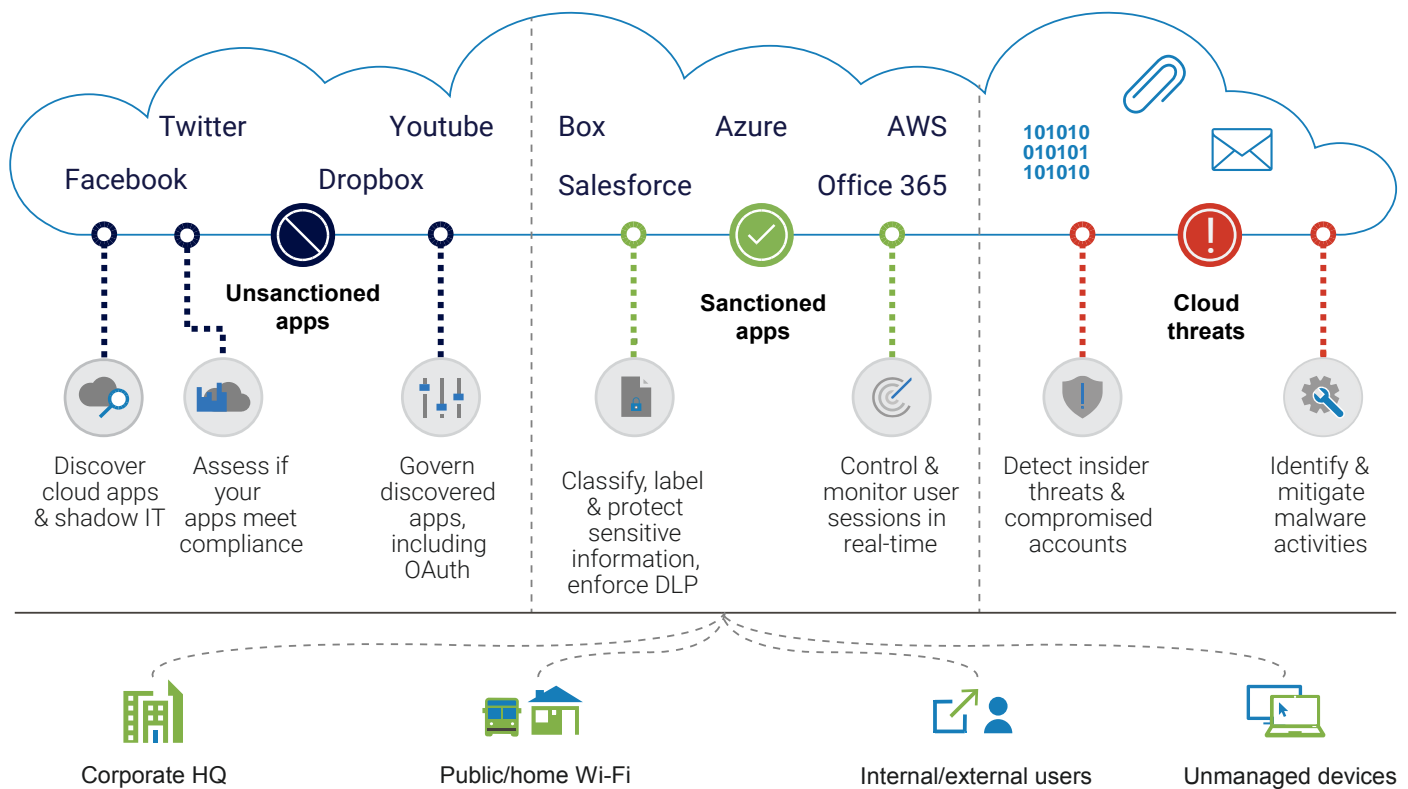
Twitter

Youtube

Facebook

Dropbox

Box

Azure

AWS

Salesforce

Office 365

101010
010101
101010

Unsanctioned apps

Sanctioned apps

Cloud threats

Discover cloud apps & shadow IT

Assess if your apps meet compliance

Govern discovered apps, including OAuth

Classify, label & protect sensitive information, enforce DLP

Control & monitor user sessions in real-time

Detect insider threats & compromised accounts

Identify & mitigate malware activities

Corporate HQ

Public/home Wi-Fi

Internal/external users

Unmanaged devices